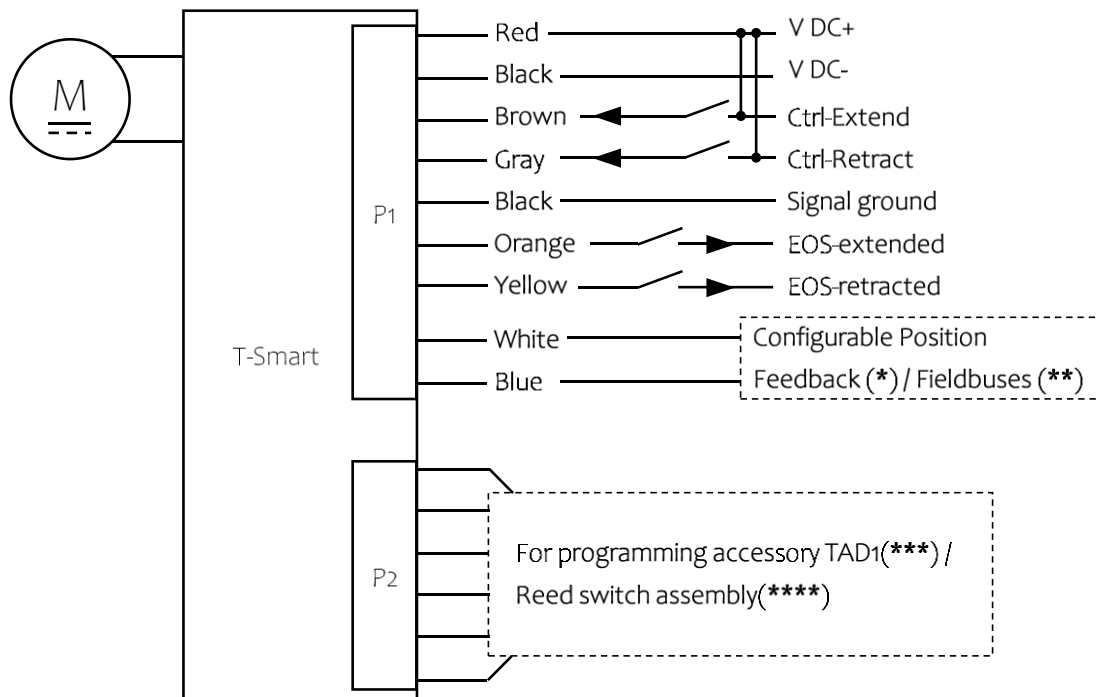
M

T-Smart

P1

Red
Black
Brown
Gray
Black
Orange
Yellow
White
Blue

V DC+
V DC-
Ctrl-Extend
Ctrl-Retract
Signal ground
EOS-extended
EOS-retracted
Configurable Position Feedback (*) / Fieldbuses (**)

P2

For programming accessory TAD1(***) / Reed switch assembly(****)